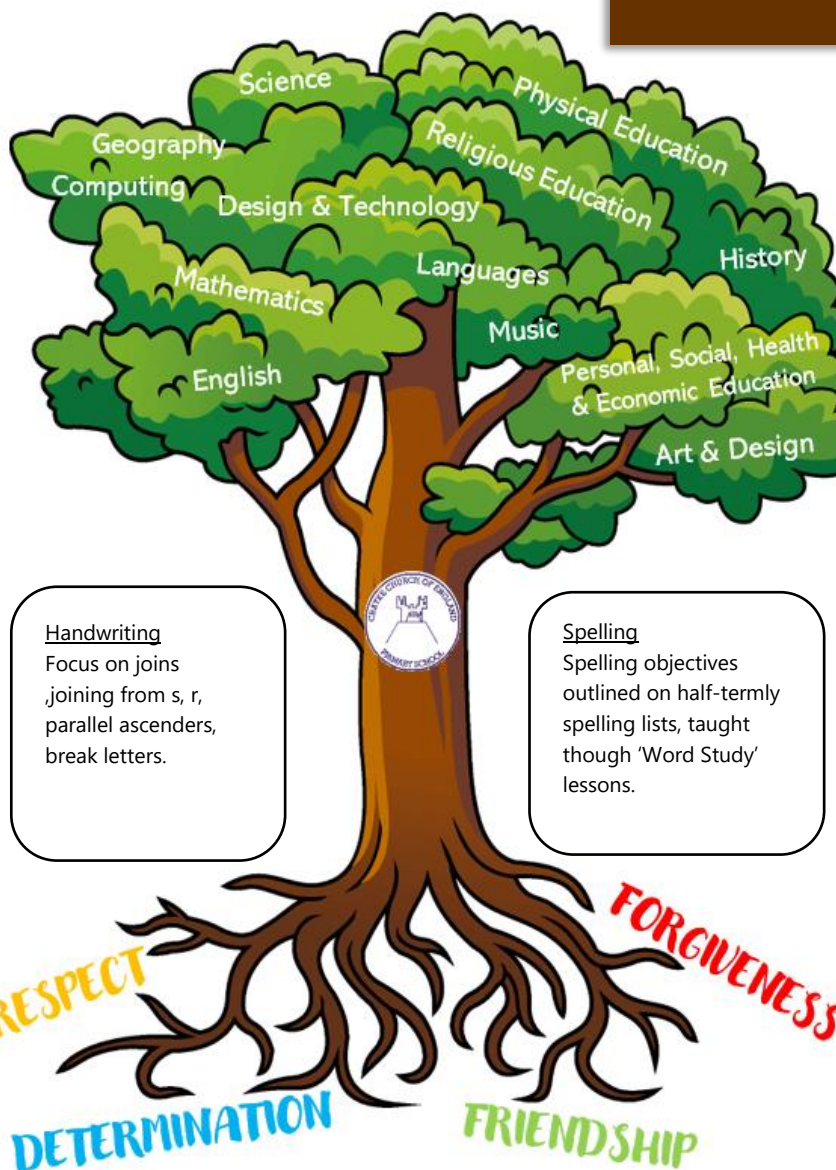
Science

Geography

Computing

Design & Technology

Physical Education

Religious Education

History

Mathematics

Languages

Music

English

Personal, Social, Health & Economic Education

Art & Design

CRAVEN CHURCH OF ENGLAND PRIMARY SCHOOL

Handwriting
Focus on joins ,joining from s, r, parallel ascenders, break letters.

Spelling
Spelling objectives outlined on half-termly spelling lists, taught though 'Word Study' lessons.

RESPECT

FORGIVENESS

DETERMINATION

FRIENDSHIP